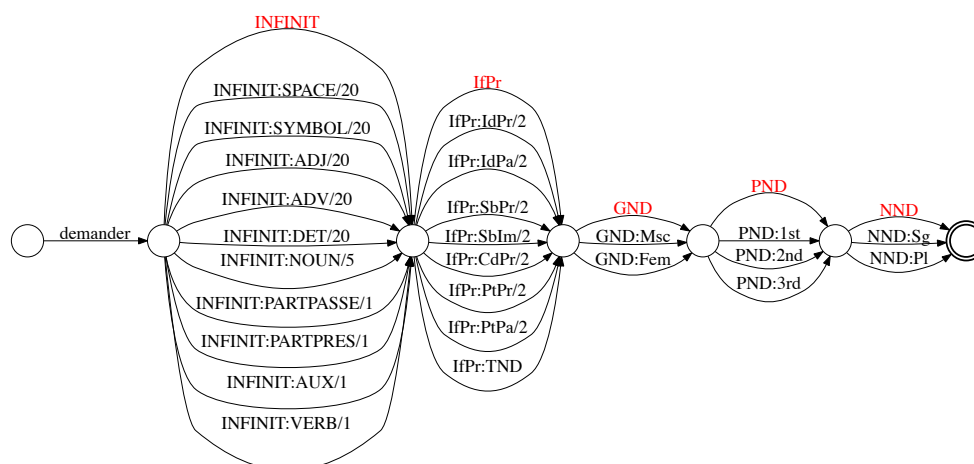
demander

INFINIT
INFINIT:SPACE/20
INFINIT:SYMBOL/20
INFINIT:ADJ/20
INFINIT:ADV/20
INFINIT:DET/20
INFINIT:NOUN/5
INFINIT:PARTPASSE/1
INFINIT:PARTPRES/1
INFINIT:AUX/1
INFINIT:VERB/1

IfPr
IfPr:IdPr/2
IfPr:IdPa/2
IfPr:SbPr/2
IfPr:SbIm/2
IfPr:CdPr/2
IfPr:PtPr/2
IfPr:PtPa/2
IfPr:TND

GND
GND:Msc
GND:Fem

PND
PND:1st
PND:2nd
PND:3rd

NND
NND:Sg
NND:Pl